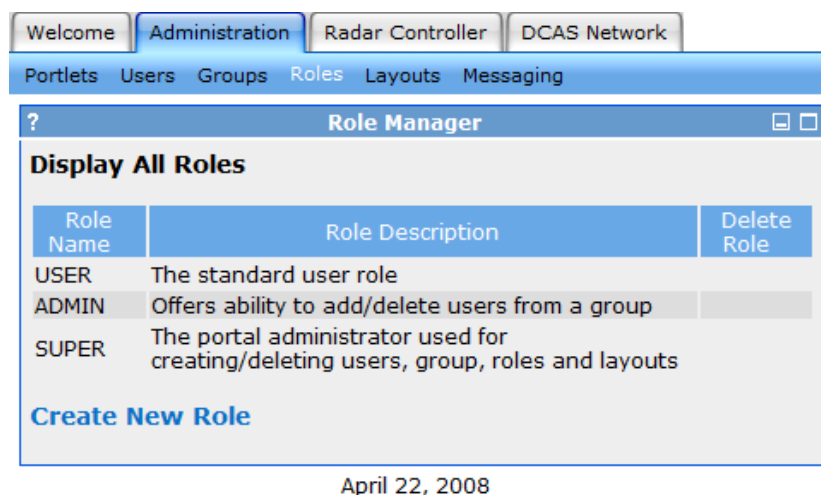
Welcome | Administration | Radar Controller | DCAS Network

Portlets Users Groups Roles Layouts Messaging

? Role Manager

Display All Roles

| Role Name | Role Description | Delete Role |
|---|---|---|
| USER | The standard user role | |
| ADMIN | Offers ability to add/delete users from a group | |
| SUPER | The portal administrator used for creating/deleting users, group, roles and layouts | |

Create New Role

April 22, 2008